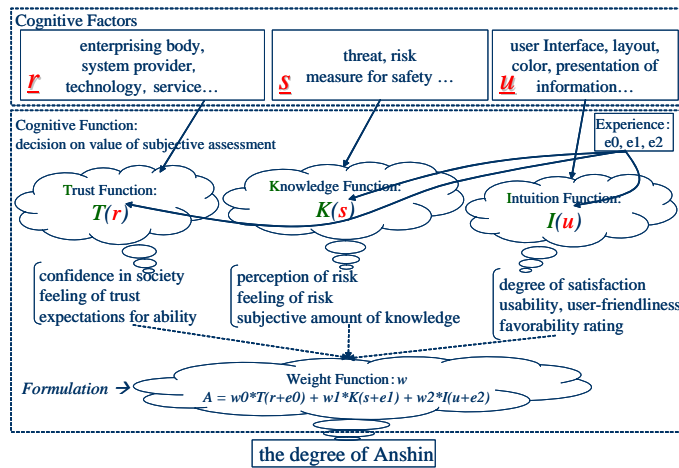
Cognitive Factors

$r$ enterprising body, system provider, technology, service…

$s$ threat, risk measure for safety …

$u$ user Interface, layout, color, presentation of information…

Cognitive Function: decision on value of subjective assessment

Experience: e0, e1, e2

Trust Function: $T(r)$

Knowledge Function: $K(s)$

Intuition Function: $I(u)$

confidence in society
feeling of trust
expectations for ability

perception of risk
feeling of risk
subjective amount of knowledge

degree of satisfaction
usability, user-friendliness
favorability rating

Formulation →

Weight Function: $w$
$A = w0*T(r+e0) + w1*K(s+e1) + w2*I(u+e2)$

the degree of Anshin